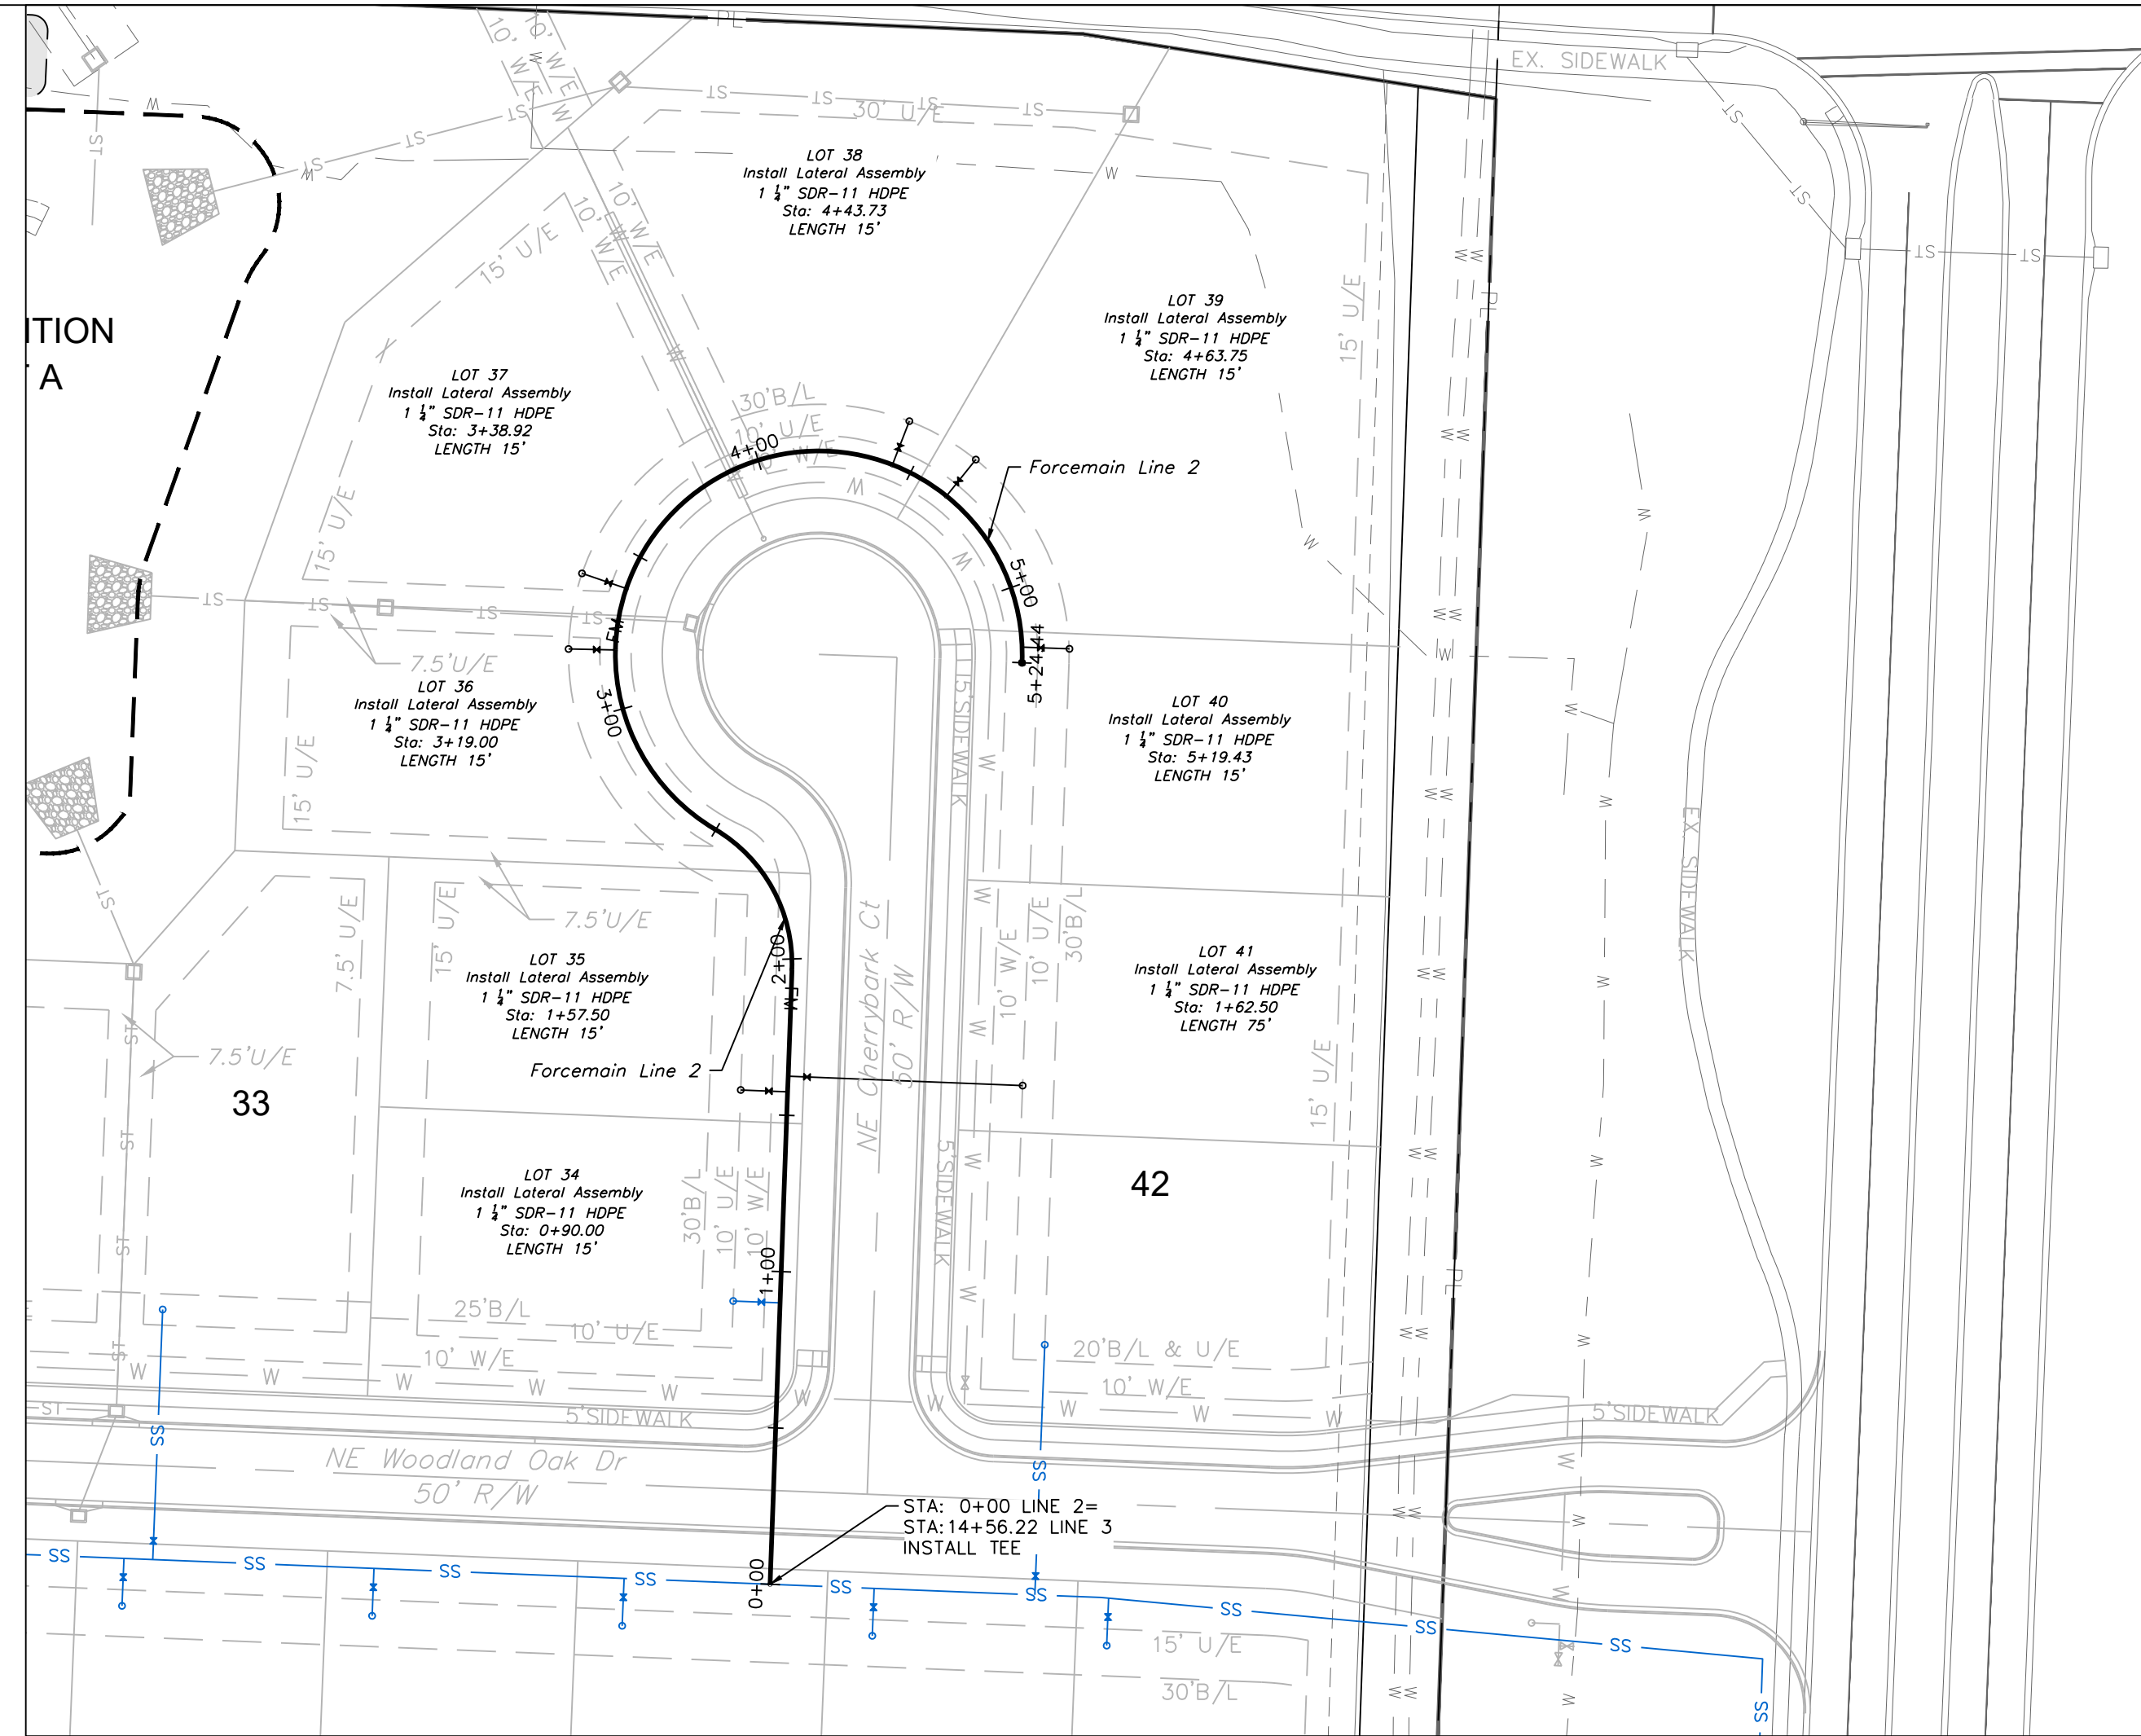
PL
EX. SIDEWALK
10' W/E
10' W/E
ST
ST
ST
30' U/E
ST
ST
ST
W
LOT 38
Install Lateral Assembly
1 $\frac{1}{4}$" SDR-11 HDPE
Sta: 4+43.73
LENGTH 15'

15' U/E
10' W/E
10' W/E

ITION
A

LOT 39
Install Lateral Assembly
1 $\frac{1}{4}$" SDR-11 HDPE
Sta: 4+63.75
LENGTH 15'

15' U/E
PL

LOT 37
Install Lateral Assembly
1 $\frac{1}{4}$" SDR-11 HDPE
Sta: 3+38.92
LENGTH 15'

30'B/L
10' U/E
W/E
4+00
Forcemain Line 2
15' U/E
5+00
5+24.44
ST
ST
ST
ST
FM
3+00
7.5'U/E

LOT 36
Install Lateral Assembly
1 $\frac{1}{4}$" SDR-11 HDPE
Sta: 3+19.00
LENGTH 15'

15' U/E
15' SIDEWALK

LOT 40
Install Lateral Assembly
1 $\frac{1}{4}$" SDR-11 HDPE
Sta: 5+19.43
LENGTH 15'

EX. SIDEWALK
7.5'U/E
7.5' U/E
15' U/E

LOT 35
Install Lateral Assembly
1 $\frac{1}{4}$" SDR-11 HDPE
Sta: 1+57.50
LENGTH 15'

Forcemain Line 2
2+00
FM
NE Cherrybark Ct
50' R/W
10' W/E
10' U/E
30'B/L

LOT 41
Install Lateral Assembly
1 $\frac{1}{4}$" SDR-11 HDPE
Sta: 1+62.50
LENGTH 75'

15' U/E
7.5'U/E
33
42
5' SIDEWALK

LOT 34
Install Lateral Assembly
1 $\frac{1}{4}$" SDR-11 HDPE
Sta: 0+90.00
LENGTH 15'

30'B/L
10' U/E
10' W/E
1+00
25'B/L
10' U/E
10' W/E
20'B/L & U/E
10' W/E
5' SIDEWALK
5' SIDEWALK
NE Woodland Oak Dr
50' R/W
STA: 0+00 LINE 2=
STA: 14+56.22 LINE 3
INSTALL TEE
0+00
SS
SS
SS
SS
SS
SS
SS
SS
SS
SS
SS
SS
15' U/E
30'B/L